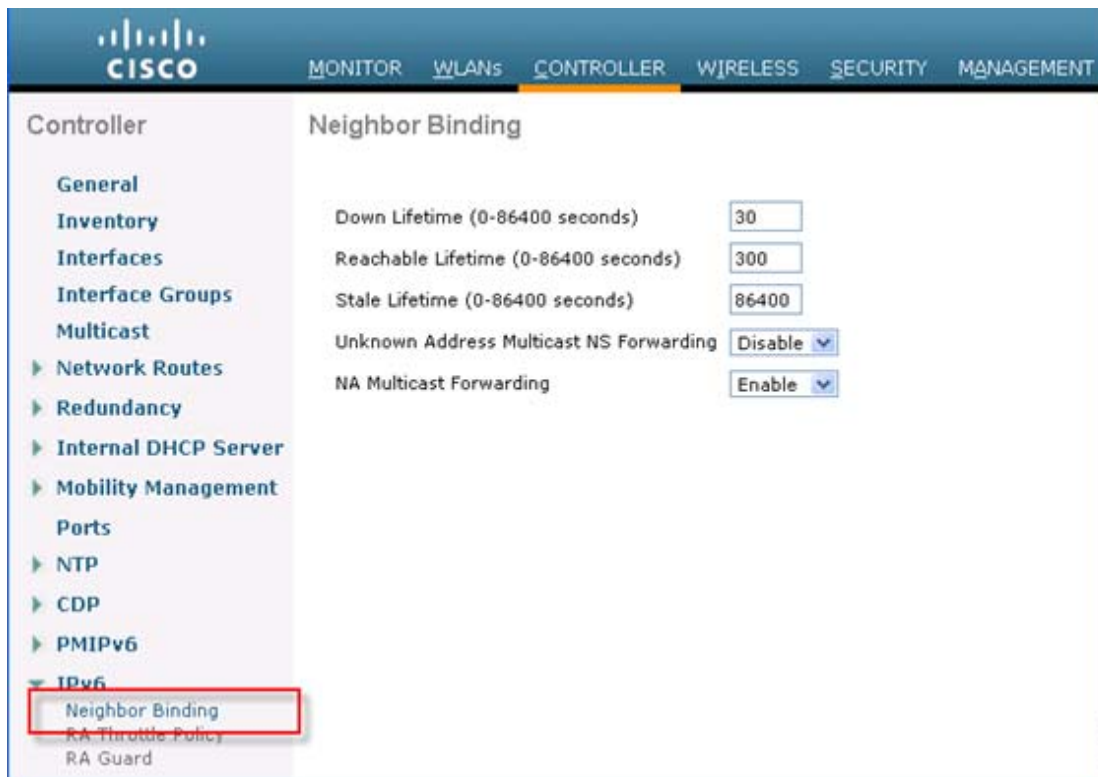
cisco

MONITOR WLANs CONTROLLER WIRELESS SECURITY MANAGEMENT

Controller

General
Inventory
Interfaces
Interface Groups
Multicast
Network Routes
Redundancy
Internal DHCP Server
Mobility Management
Ports
NTP
CDP
PMIPv6
IPv6
Neighbor Binding
RA Throttle Policy
RA Guard

Neighbor Binding

| | |
|---|---|
| Down Lifetime (0-86400 seconds) | 30 |
| Reachable Lifetime (0-86400 seconds) | 300 |
| Stale Lifetime (0-86400 seconds) | 86400 |
| Unknown Address Multicast NS Forwarding | Disable |
| NA Multicast Forwarding | Enable |